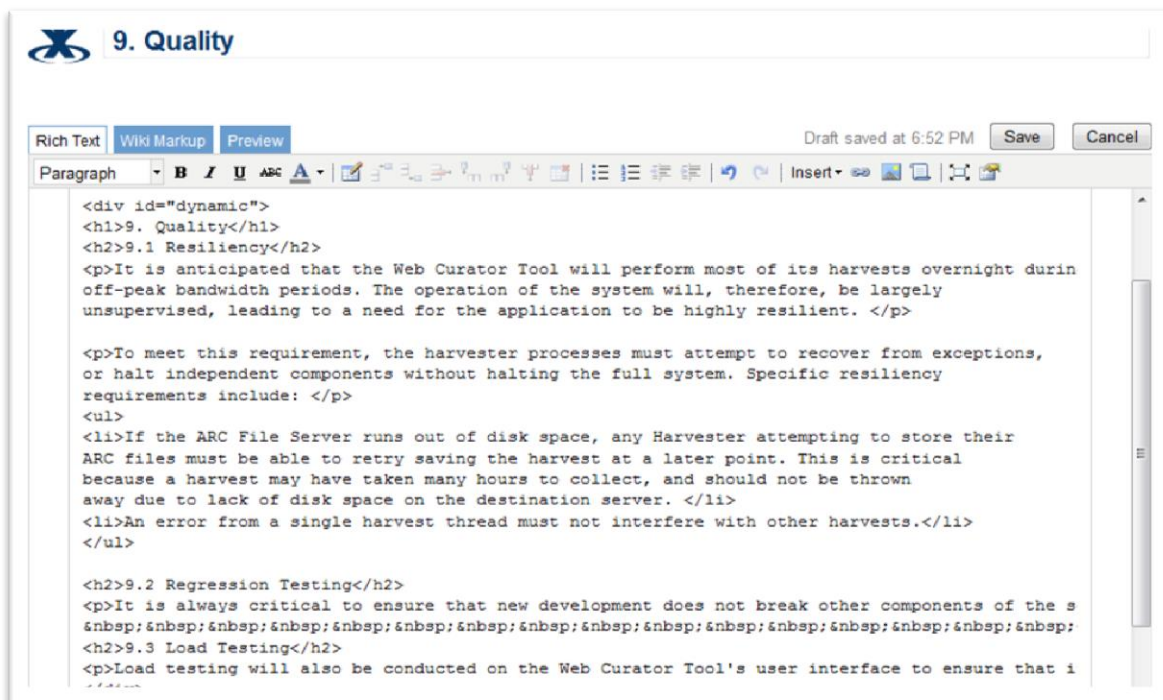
9. Quality

Rich Text Wiki Markup Preview

Draft saved at 6:52 PM Save Cancel

Paragraph B I U ABC A Insert

<div id="dynamic">
<h1>9. Quality</h1>
<h2>9.1 Resiliency</h2>
<p>It is anticipated that the Web Curator Tool will perform most of its harvests overnight durin off-peak bandwidth periods. The operation of the system will, therefore, be largely unsupervised, leading to a need for the application to be highly resilient. </p>

<p>To meet this requirement, the harvester processes must attempt to recover from exceptions, or halt independent components without halting the full system. Specific resiliency requirements include: </p>
<ul>
<li>If the ARC File Server runs out of disk space, any Harvester attempting to store their ARC files must be able to retry saving the harvest at a later point. This is critical because a harvest may have taken many hours to collect, and should not be thrown away due to lack of disk space on the destination server. </li>
<li>An error from a single harvest thread must not interfere with other harvests.</li>
</ul>

<h2>9.2 Regression Testing</h2>
<p>It is always critical to ensure that new development does not break other components of the s
&nbsp;&nbsp;&nbsp;&nbsp;&nbsp;&nbsp;&nbsp;&nbsp;&nbsp;&nbsp;&nbsp;&nbsp;&nbsp;&nbsp;&nbsp;&nbsp;
<h2>9.3 Load Testing</h2>
<p>Load testing will also be conducted on the Web Curator Tool's user interface to ensure that i
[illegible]